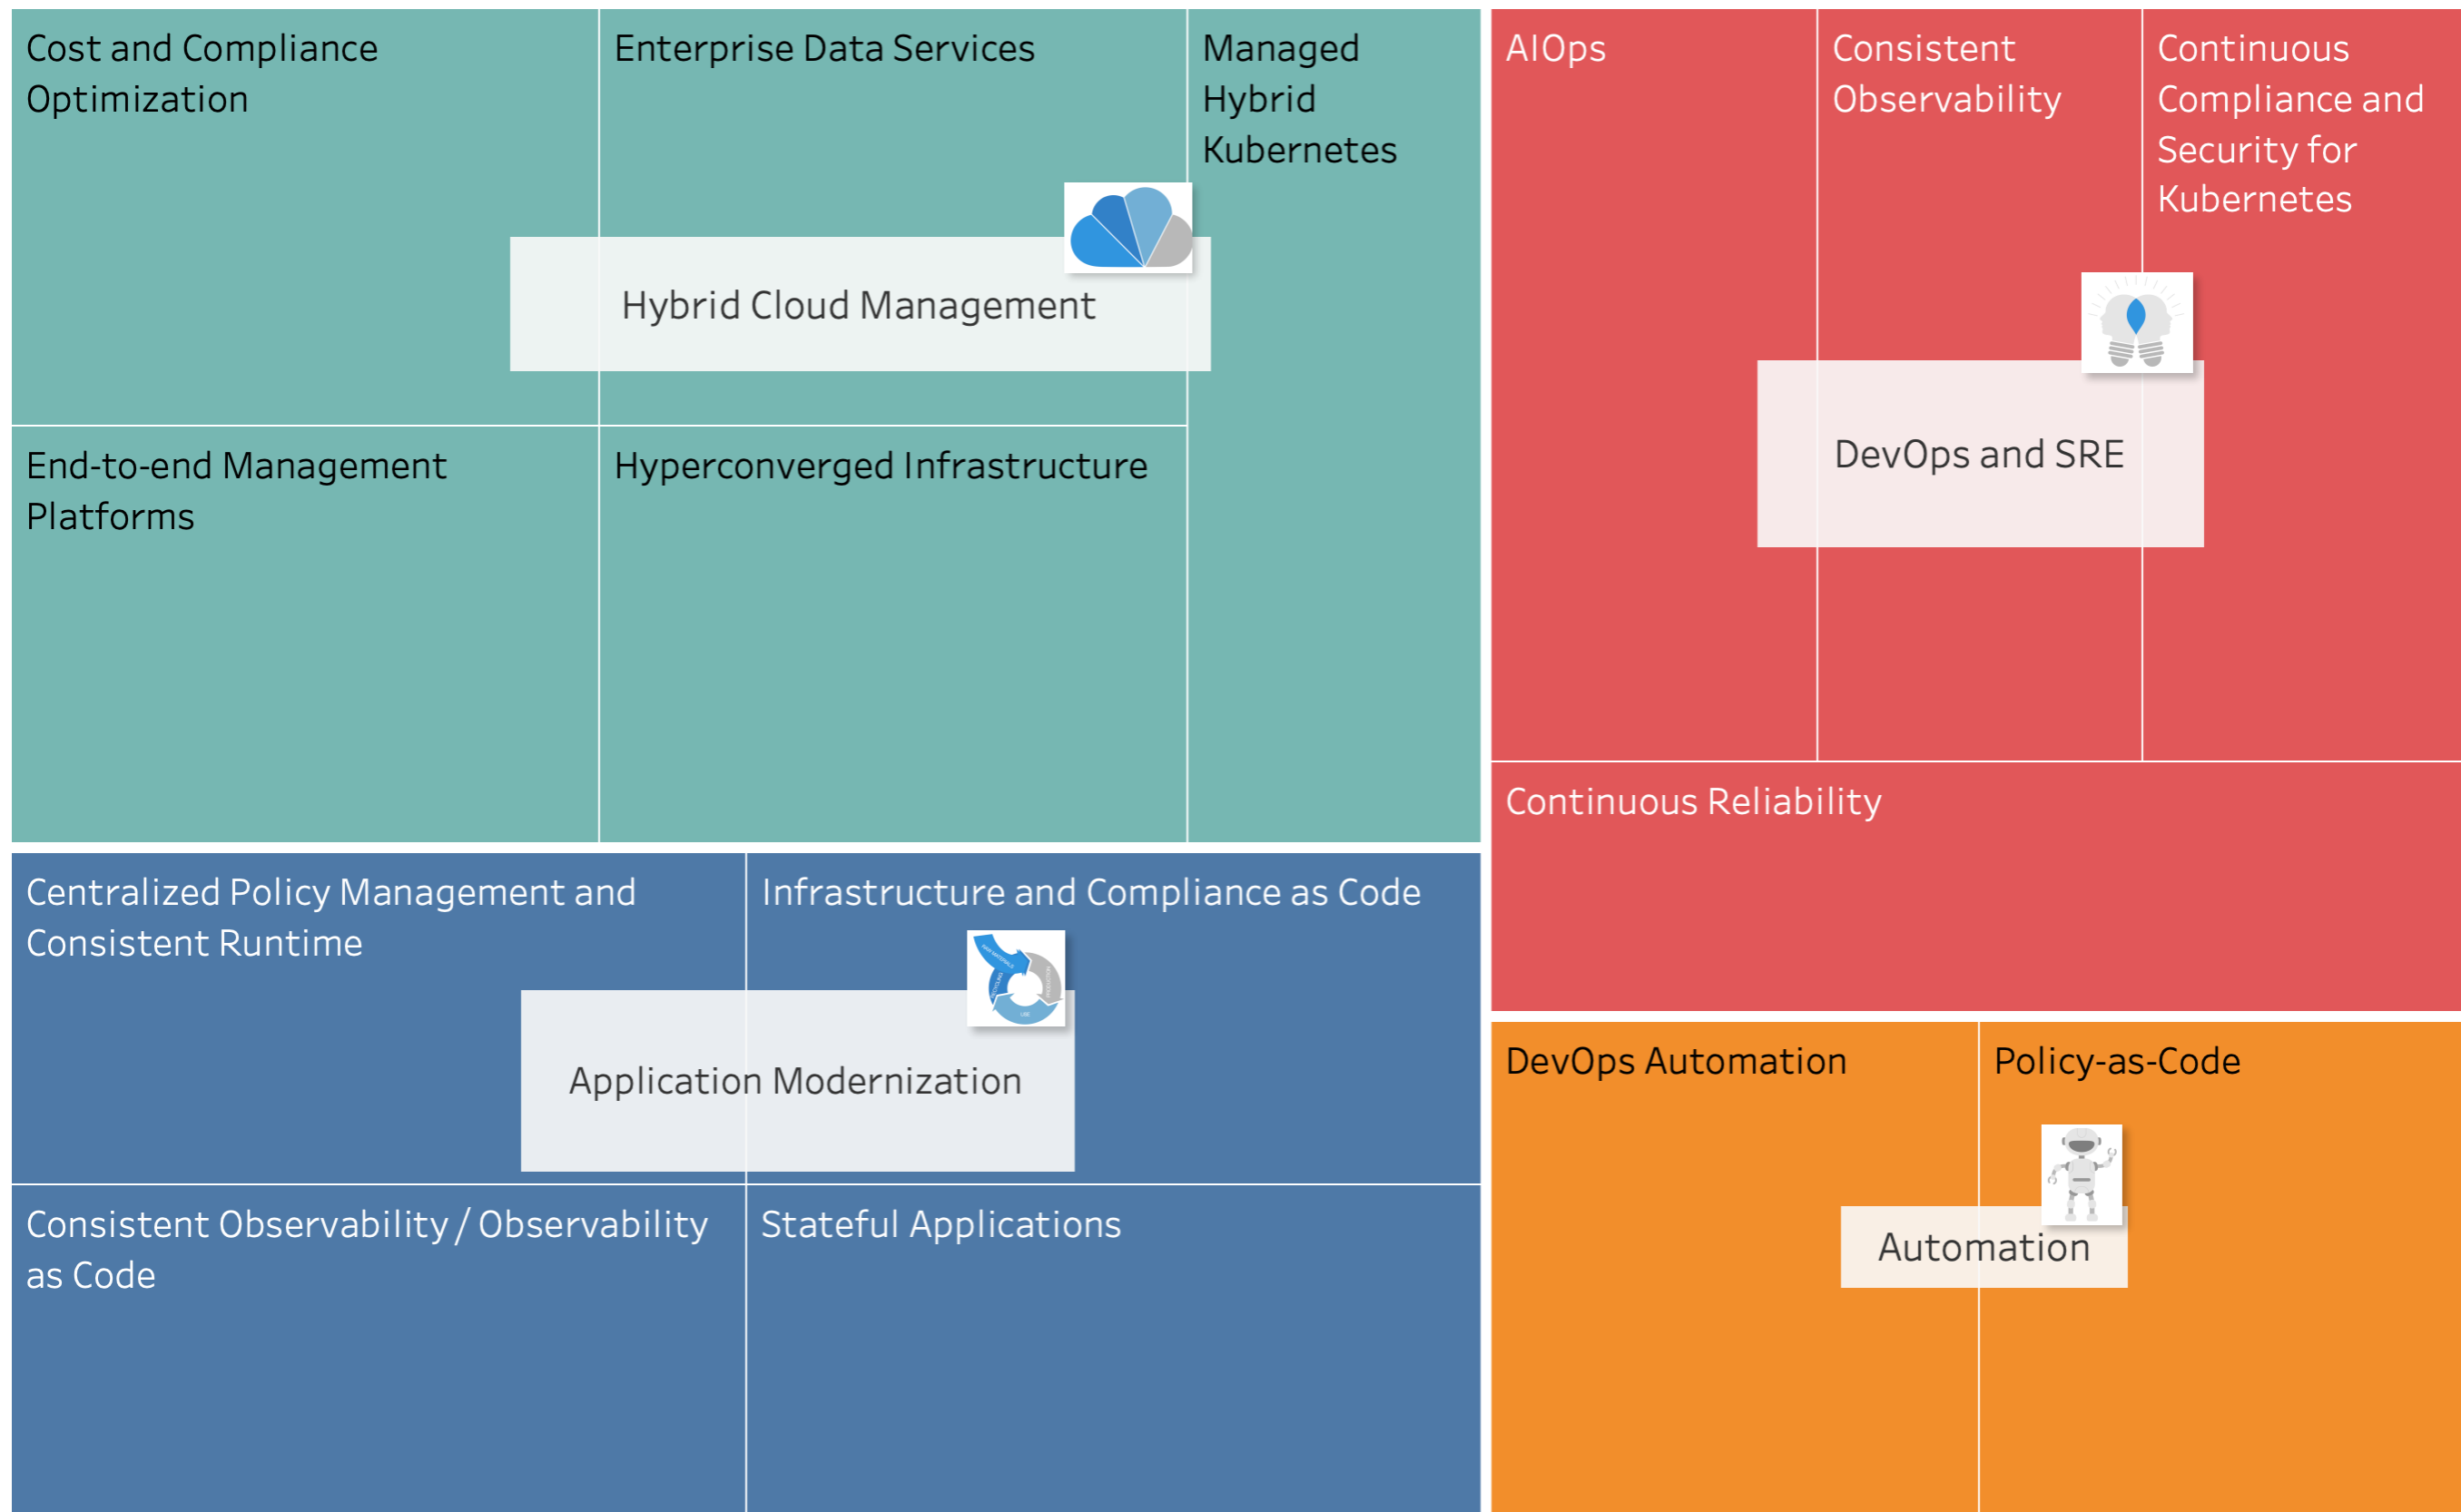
Cost and Compliance Optimization

Enterprise Data Services

Managed Hybrid Kubernetes

Hybrid Cloud Management

End-to-end Management Platforms

Hyperconverged Infrastructure

AIOps

Consistent Observability

Continuous Compliance and Security for Kubernetes

DevOps and SRE

Continuous Reliability

Centralized Policy Management and Consistent Runtime

Infrastructure and Compliance as Code

Application Modernization

Consistent Observability / Observability as Code

Stateful Applications

DevOps Automation

Policy-as-Code

Automation